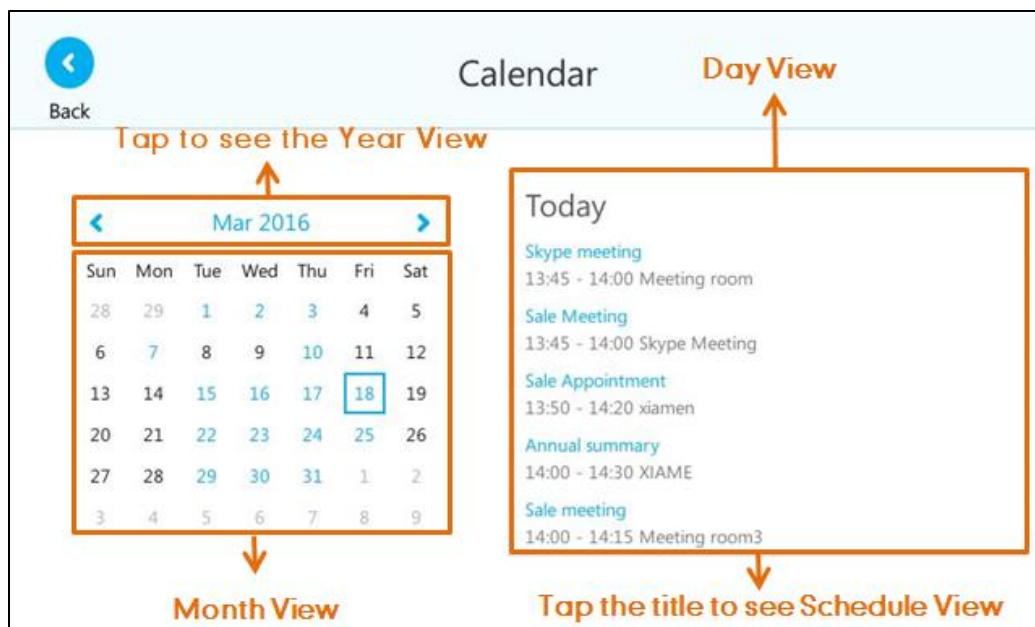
Back

Calendar

Day View

Tap to see the Year View

Mar 2016

| Sun | Mon | Tue | Wed | Thu | Fri | Sat |
|---|---|---|---|---|---|---|
| 28 | 29 | 1 | 2 | 3 | 4 | 5 |
| 6 | 7 | 8 | 9 | 10 | 11 | 12 |
| 13 | 14 | 15 | 16 | 17 | 18 | 19 |
| 20 | 21 | 22 | 23 | 24 | 25 | 26 |
| 27 | 28 | 29 | 30 | 31 | 1 | 2 |
| 3 | 4 | 5 | 6 | 7 | 8 | 9 |

Today

Skype meeting
13:45 - 14:00 Meeting room

Sale Meeting
13:45 - 14:00 Skype Meeting

Sale Appointment
13:50 - 14:20 xiamen

Annual summary
14:00 - 14:30 XIAME

Sale meeting
14:00 - 14:15 Meeting room3

Month View

Tap the title to see Schedule View